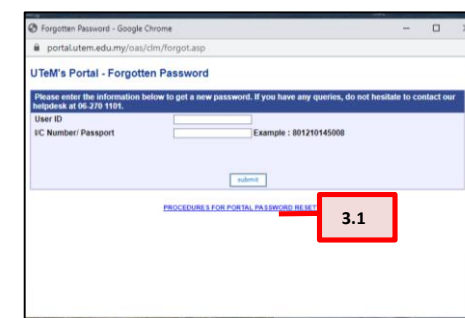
Forgotten Password - Google Chrome
portal.utem.edu.my/oas/clm/forgot.asp

UTeM's Portal - Forgotten Password

Please enter the information below to get a new password. If you have any queries, do not hesitate to contact our helpdesk at 06-270 1101.

User ID

I/C Number/ Passport    Example : 801210145008

submit

PROCEDURES FOR PORTAL PASSWORD RESET

3.1